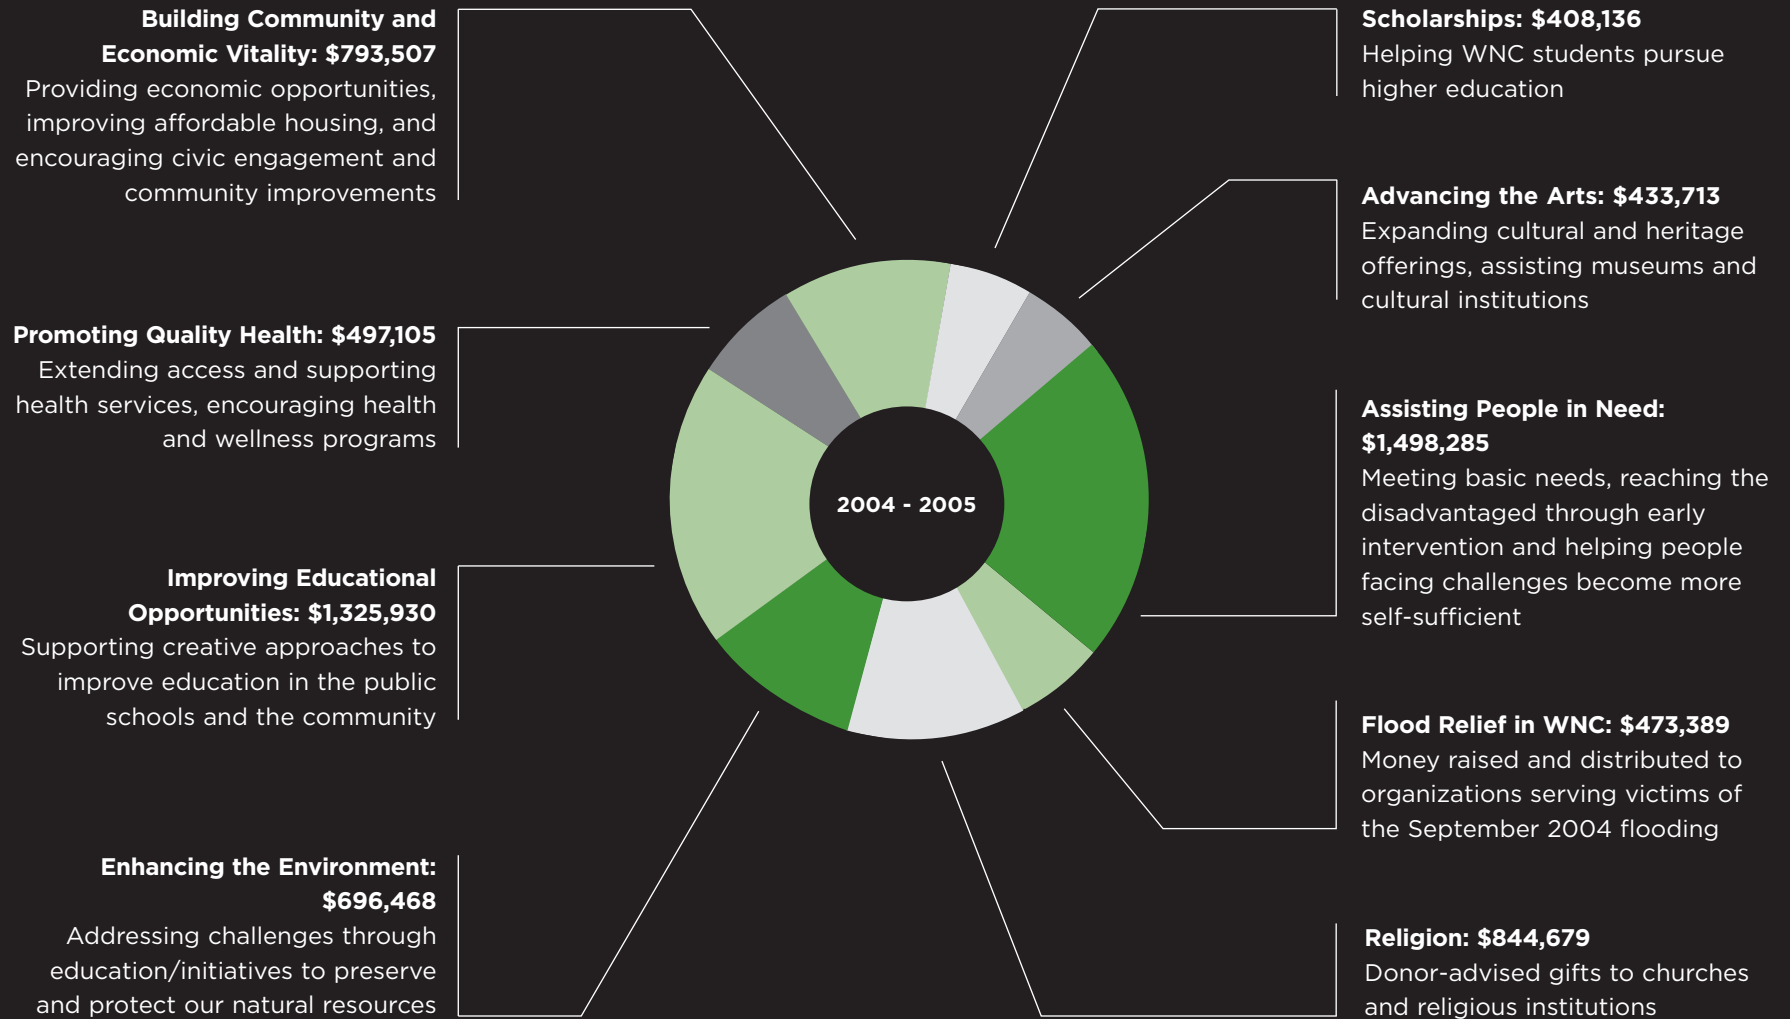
**Building Community and Economic Vitality: $793,507**
Providing economic opportunities, improving affordable housing, and encouraging civic engagement and community improvements

**Promoting Quality Health: $497,105**
Extending access and supporting health services, encouraging health and wellness programs

**Improving Educational Opportunities: $1,325,930**
Supporting creative approaches to improve education in the public schools and the community

**Enhancing the Environment: $696,468**
Addressing challenges through education/initiatives to preserve and protect our natural resources

2004 - 2005

**Scholarships: $408,136**
Helping WNC students pursue higher education

**Advancing the Arts: $433,713**
Expanding cultural and heritage offerings, assisting museums and cultural institutions

**Assisting People in Need: $1,498,285**
Meeting basic needs, reaching the disadvantaged through early intervention and helping people facing challenges become more self-sufficient

**Flood Relief in WNC: $473,389**
Money raised and distributed to organizations serving victims of the September 2004 flooding

**Religion: $844,679**
Donor-advised gifts to churches and religious institutions